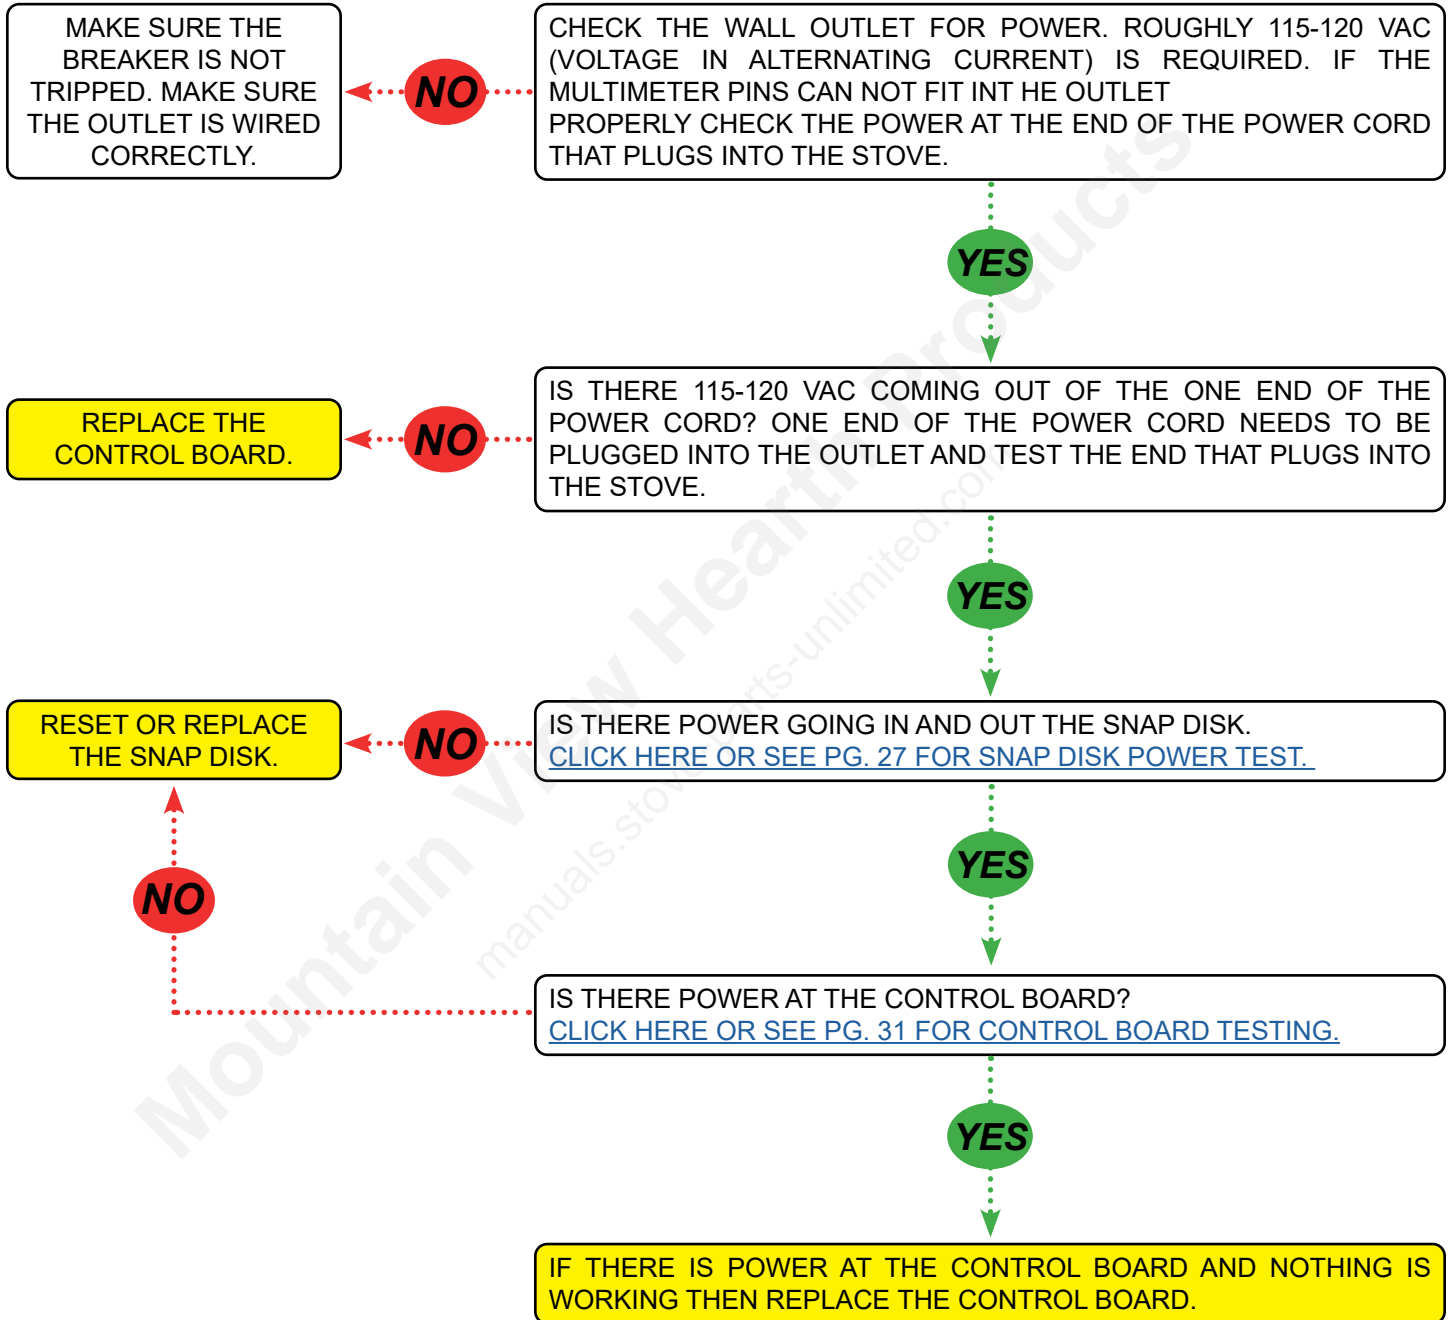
CHECK THE WALL OUTLET FOR POWER. ROUGHLY 115-120 VAC (VOLTAGE IN ALTERNATING CURRENT) IS REQUIRED. IF THE MULTIMETER PINS CAN NOT FIT INT HE OUTLET PROPERLY CHECK THE POWER AT THE END OF THE POWER CORD THAT PLUGS INTO THE STOVE.

NO

MAKE SURE THE BREAKER IS NOT TRIPPED. MAKE SURE THE OUTLET IS WIRED CORRECTLY.

YES

IS THERE 115-120 VAC COMING OUT OF THE ONE END OF THE POWER CORD? ONE END OF THE POWER CORD NEEDS TO BE PLUGGED INTO THE OUTLET AND TEST THE END THAT PLUGS INTO THE STOVE.

NO

REPLACE THE CONTROL BOARD.

YES

IS THERE POWER GOING IN AND OUT THE SNAP DISK.
CLICK HERE OR SEE PG. 27 FOR SNAP DISK POWER TEST.

NO

RESET OR REPLACE THE SNAP DISK.

YES

IS THERE POWER AT THE CONTROL BOARD?
CLICK HERE OR SEE PG. 31 FOR CONTROL BOARD TESTING.

NO

YES

IF THERE IS POWER AT THE CONTROL BOARD AND NOTHING IS WORKING THEN REPLACE THE CONTROL BOARD.

Mountain View Hearth Products
manuals.stoveparts-unlimited.com